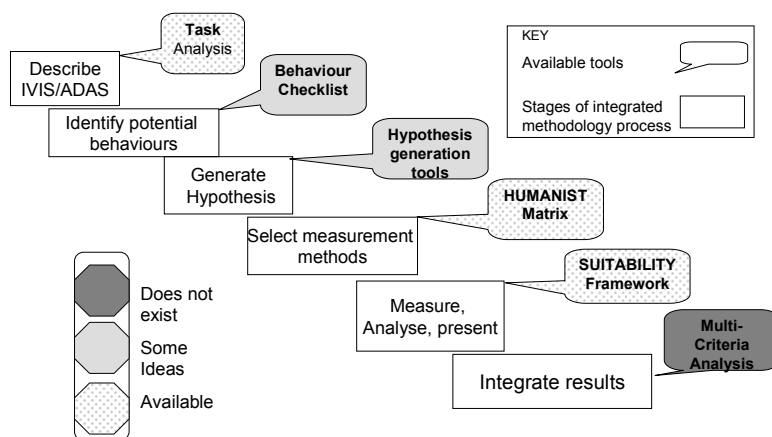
Task Analysis

Describe IVIS/ADAS

Behaviour Checklist

Identify potential behaviours

Hypothesis generation tools

Generate Hypothesis

HUMANIST Matrix

Select measurement methods

SUITABILITY Framework

Measure, Analyse, present

Multi-Criteria Analysis

Integrate results

KEY

Available tools

Stages of integrated methodology process

Does not exist

Some Ideas

Available